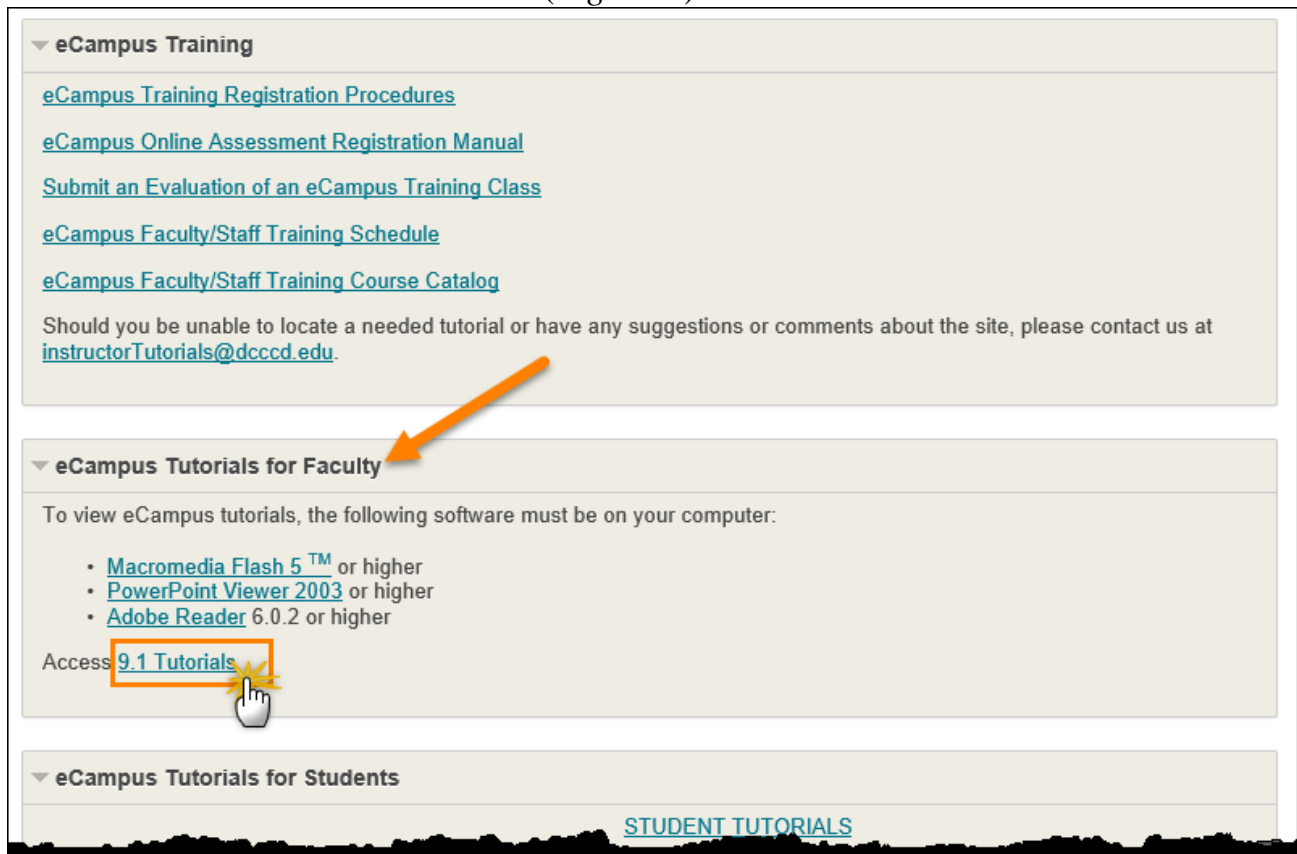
eCampus Training

eCampus Training Registration Procedures

eCampus Online Assessment Registration Manual

Submit an Evaluation of an eCampus Training Class

eCampus Faculty/Staff Training Schedule

eCampus Faculty/Staff Training Course Catalog

Should you be unable to locate a needed tutorial or have any suggestions or comments about the site, please contact us at instructorTutorials@dcccd.edu.

eCampus Tutorials for Faculty

To view eCampus tutorials, the following software must be on your computer:

- Macromedia Flash 5 $^{TM}$ or higher
- PowerPoint Viewer 2003 or higher
- Adobe Reader 6.0.2 or higher

Access 9.1 Tutorials

eCampus Tutorials for Students

STUDENT TUTORIALS